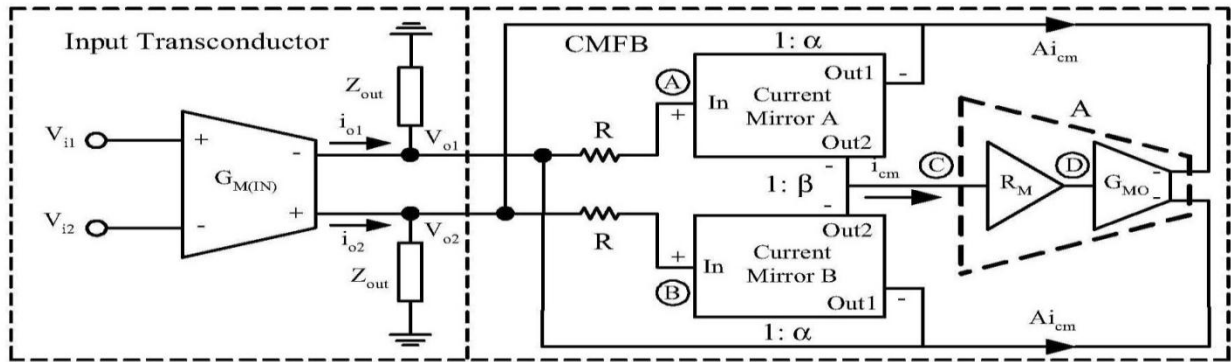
Input Transconductor

CMFB

$1:\alpha$

$Ai_{cm}$

$Z_{out}$

$V_{i1}$

$+$

$G_{M(IN)}$

$-$

$i_{o1}$

$V_{o1}$

R

A

In

$+$

Current Mirror A

Out1

$-$

Out2

$-$

$1:\beta$

$i_{cm}$

$-$

C

$R_M$

D

$G_{MO}$

$-$

$-$

A

$V_{i2}$

$-$

$+$

$i_{o2}$

$V_{o2}$

R

$+$

In

Current Mirror B

Out2

B

$Z_{out}$

Out1

$-$

$1:\alpha$

$Ai_{cm}$